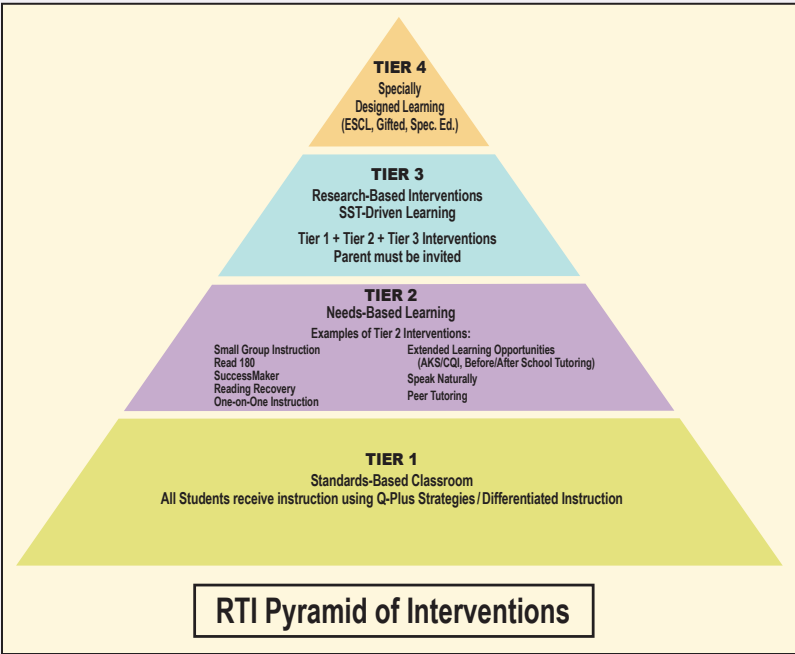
TIER 4
Specially
Designed Learning
(ESCL, Gifted, Spec. Ed.)

TIER 3
Research-Based Interventions
SST-Driven Learning

Tier 1 + Tier 2 + Tier 3 Interventions
Parent must be invited

TIER 2
Needs-Based Learning

Examples of Tier 2 Interventions:

Small Group Instruction
Read 180
SuccessMaker
Reading Recovery
One-on-One Instruction

Extended Learning Opportunities
(AKS/CQI, Before/After School Tutoring)
Speak Naturally
Peer Tutoring

TIER 1
Standards-Based Classroom
All Students receive instruction using Q-Plus Strategies / Differentiated Instruction

RTI Pyramid of Interventions